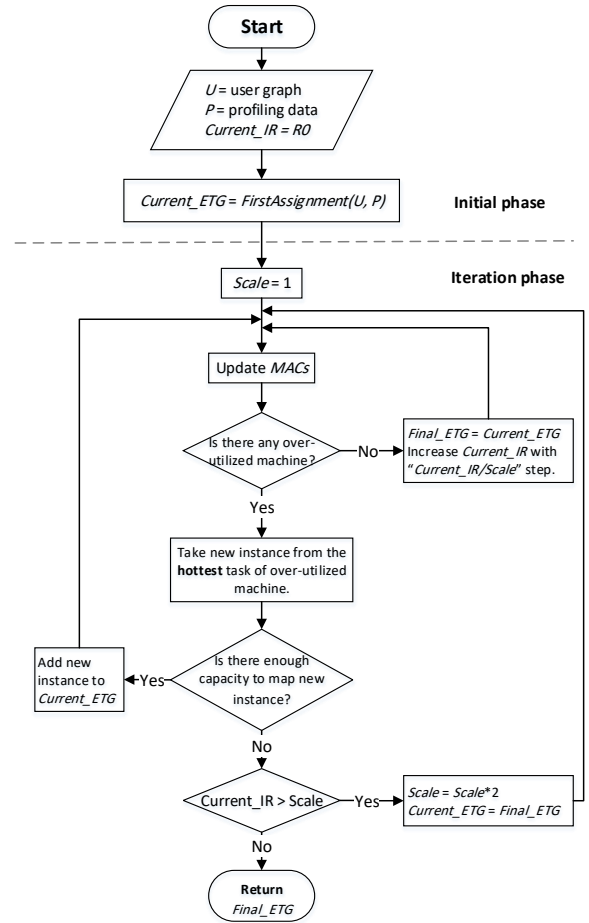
Start

U = user graph
P = profiling data
Current_IR = R0

Current_ETG = FirstAssignment(U, P)

Initial phase

Iteration phase

Scale = 1

Update MACs

Is there any over-utilized machine?

No

Final_ETG = Current_ETG
Increase Current_IR with "Current_IR/Scale" step.

Yes

Take new instance from the hottest task of over-utilized machine.

Is there enough capacity to map new instance?

Yes

Add new instance to Current_ETG

No

Current_IR > Scale

Yes

Scale = Scale*2
Current_ETG = Final_ETG

No

Return
Final_ETG